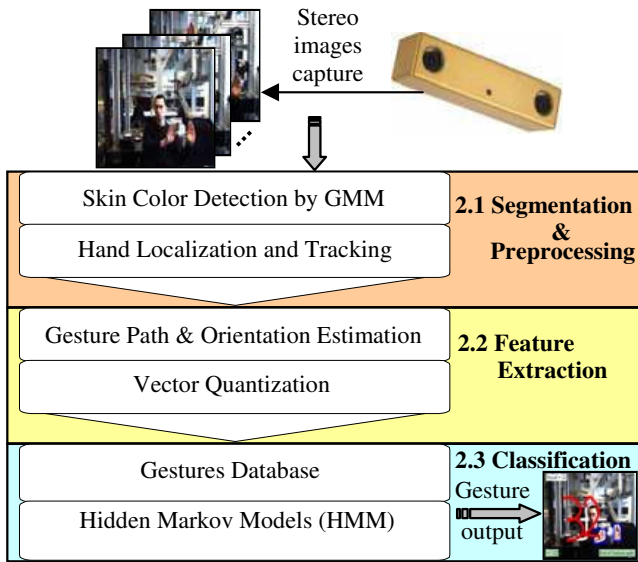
Stereo images capture

Skin Color Detection by GMM

Hand Localization and Tracking

2.1 Segmentation & Preprocessing

Gesture Path & Orientation Estimation

Vector Quantization

2.2 Feature Extraction

Gestures Database

Hidden Markov Models (HMM)

2.3 Classification

Gesture output